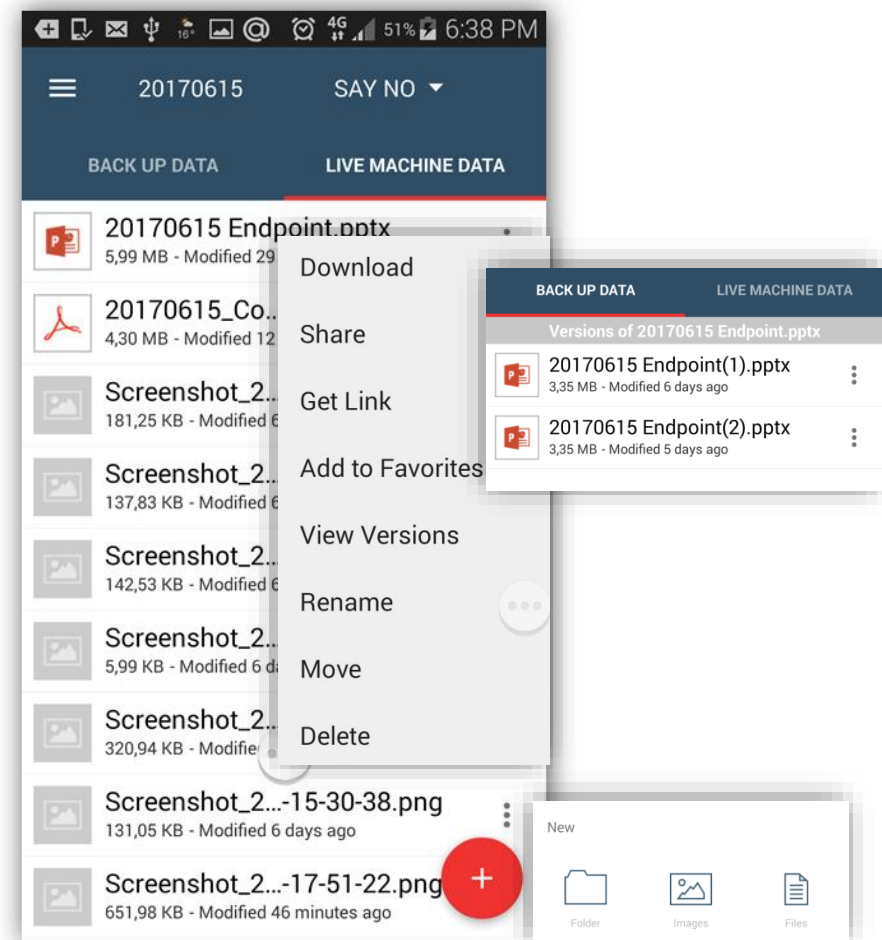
16° 4G 51% 6:38 PM

20170615 SAY NO

BACK UP DATA LIVE MACHINE DATA

20170615 Endpoint.pptx
5,99 MB - Modified 29

20170615_Co...
4,30 MB - Modified 12

Screenshot_2...
181,25 KB - Modified 6

Screenshot_2...
137,83 KB - Modified 6

Screenshot_2...
142,53 KB - Modified 6

Screenshot_2...
5,99 KB - Modified 6 d

Screenshot_2...
320,94 KB - Modifie

Screenshot_2...-15-30-38.png
131,05 KB - Modified 6 days ago

Screenshot_2...-17-51-22.png
651,98 KB - Modified 46 minutes ago

Download
Share
Get Link
Add to Favorites
View Versions
Rename
Move
Delete

BACK UP DATA LIVE MACHINE DATA

Versions of 20170615 Endpoint.pptx

20170615 Endpoint(1).pptx
3,35 MB - Modified 6 days ago

20170615 Endpoint(2).pptx
3,35 MB - Modified 5 days ago

New

Folder Images Files